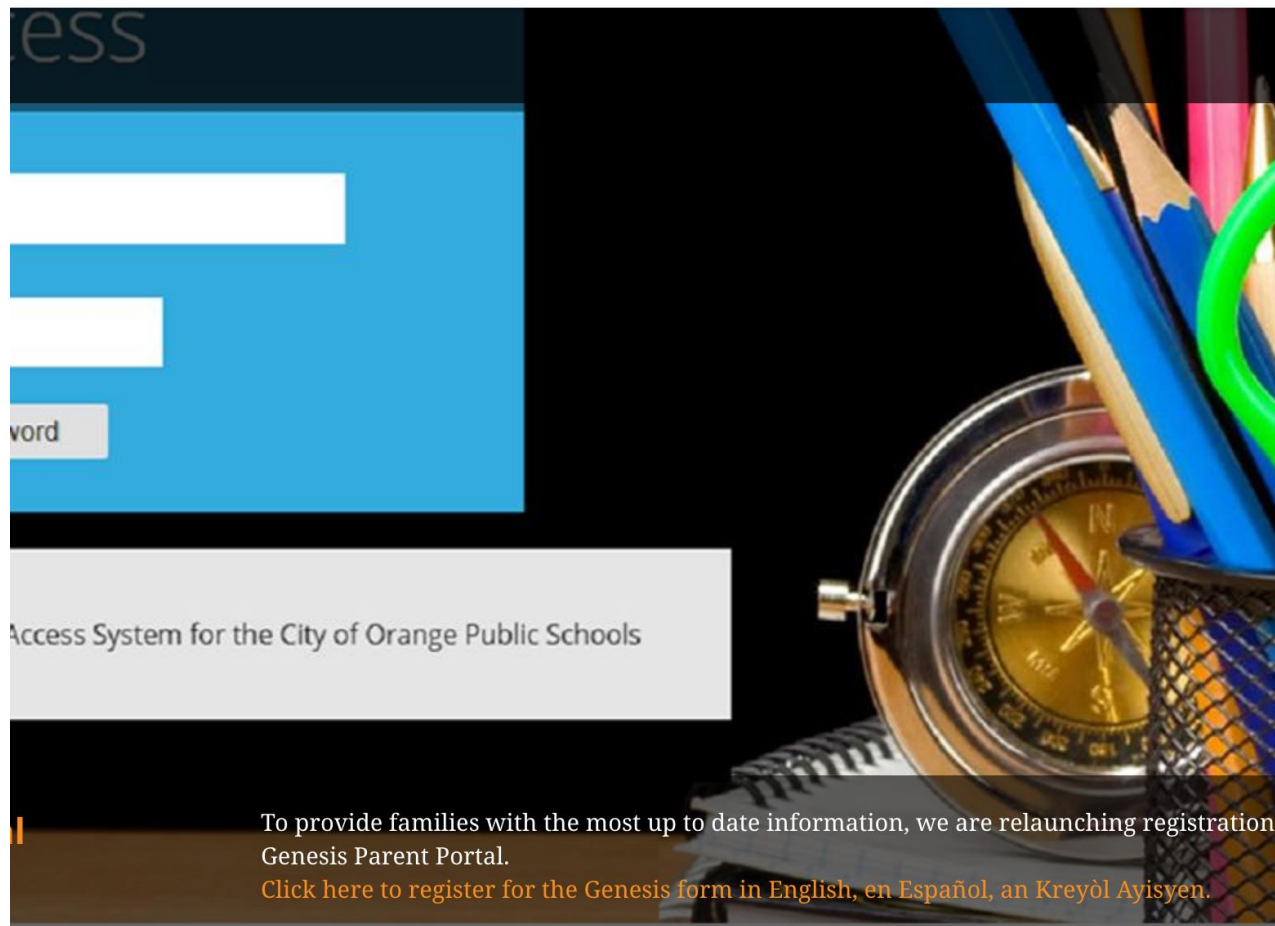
cess

word

Access System for the City of Orange Public Schools

al

To provide families with the most up to date information, we are relaunching registration Genesis Parent Portal.
Click here to register for the Genesis form in English, en Español, an Kreyòl Ayisyen.